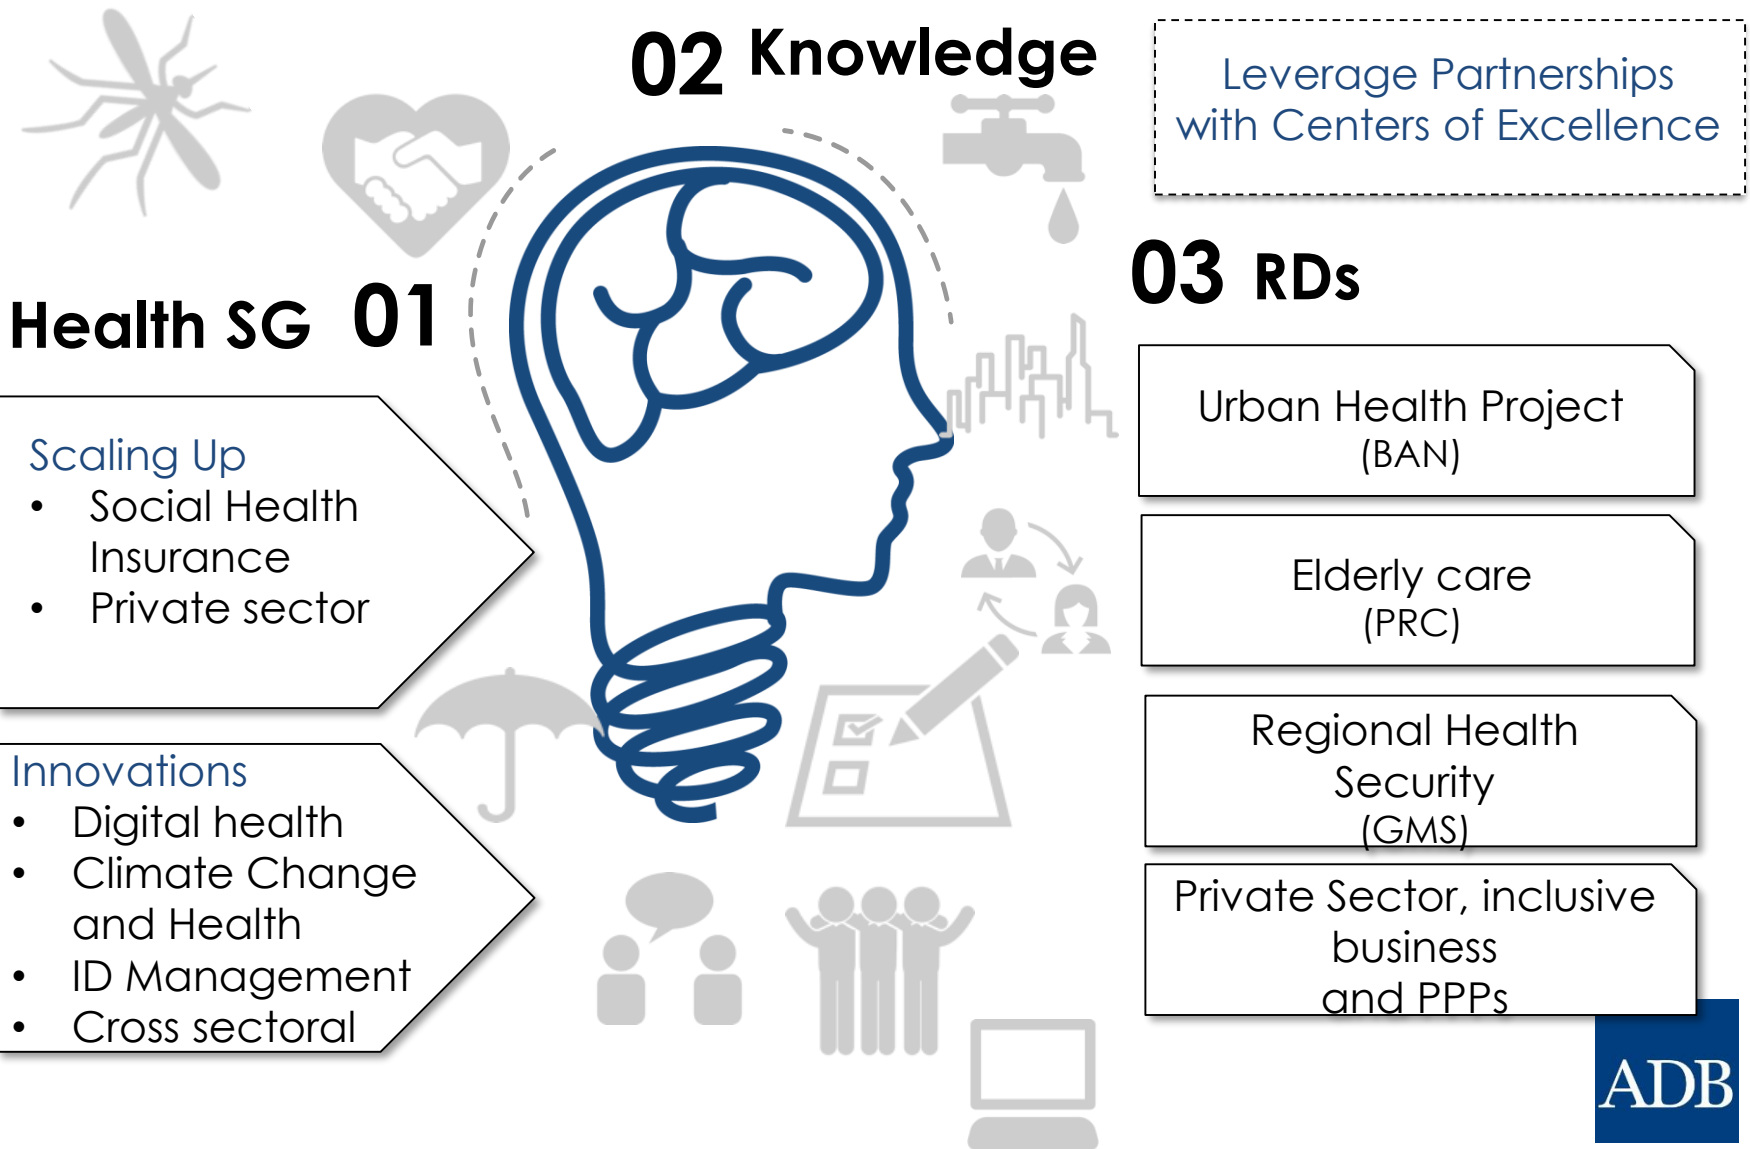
02 Knowledge

Leverage Partnerships with Centers of Excellence

Health SG 01

Scaling Up
- Social Health Insurance
- Private sector

Innovations
- Digital health
- Climate Change and Health
- ID Management
- Cross sectoral

03 RDs

Urban Health Project (BAN)

Elderly care (PRC)

Regional Health Security (GMS)

Private Sector, inclusive business and PPPs

ADB